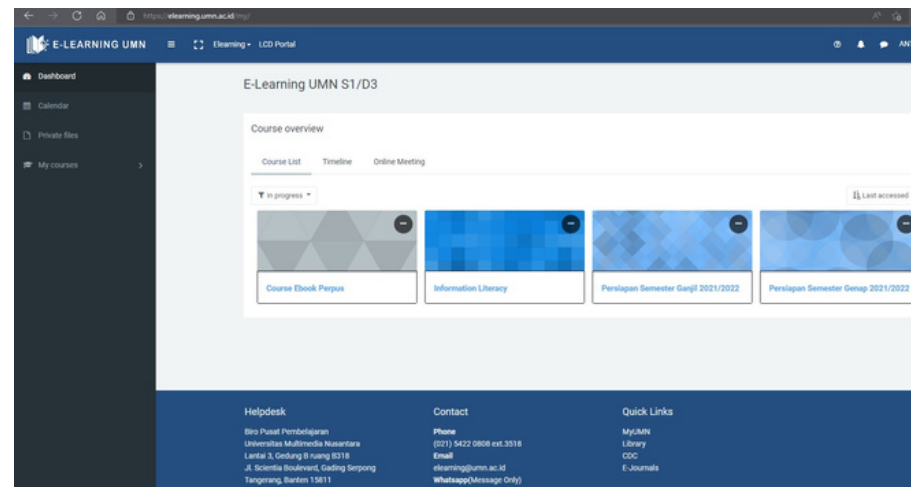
https://elearning.umn.ac.id/my/

E-LEARNING UMN

Elearning LCD Portal

AN

Dashboard

Calendar

Private files

My courses

E-Learning UMN S1/D3

Course overview

Course List Timeline Online Meeting

In progress

Last accessed

Course Ebook Perpus

Information Literacy

Persiapan Semester Ganjil 2021/2022

Persiapan Semester Genap 2021/2022

Helpdesk

Biro Pusat Pembelajaran
Universitas Multimedia Nusantara
Lantai 3, Gedung B ruang B318
Jl. Scientia Boulevard, Gading Serpong
Tangerang, Banten 15811

Contact

Phone
(021) 5422 0808 ext.3518
Email
elearning@umn.ac.id
Whatsapp(Message Only)

Quick Links

MyUMN
Library
CDC
E-Journals